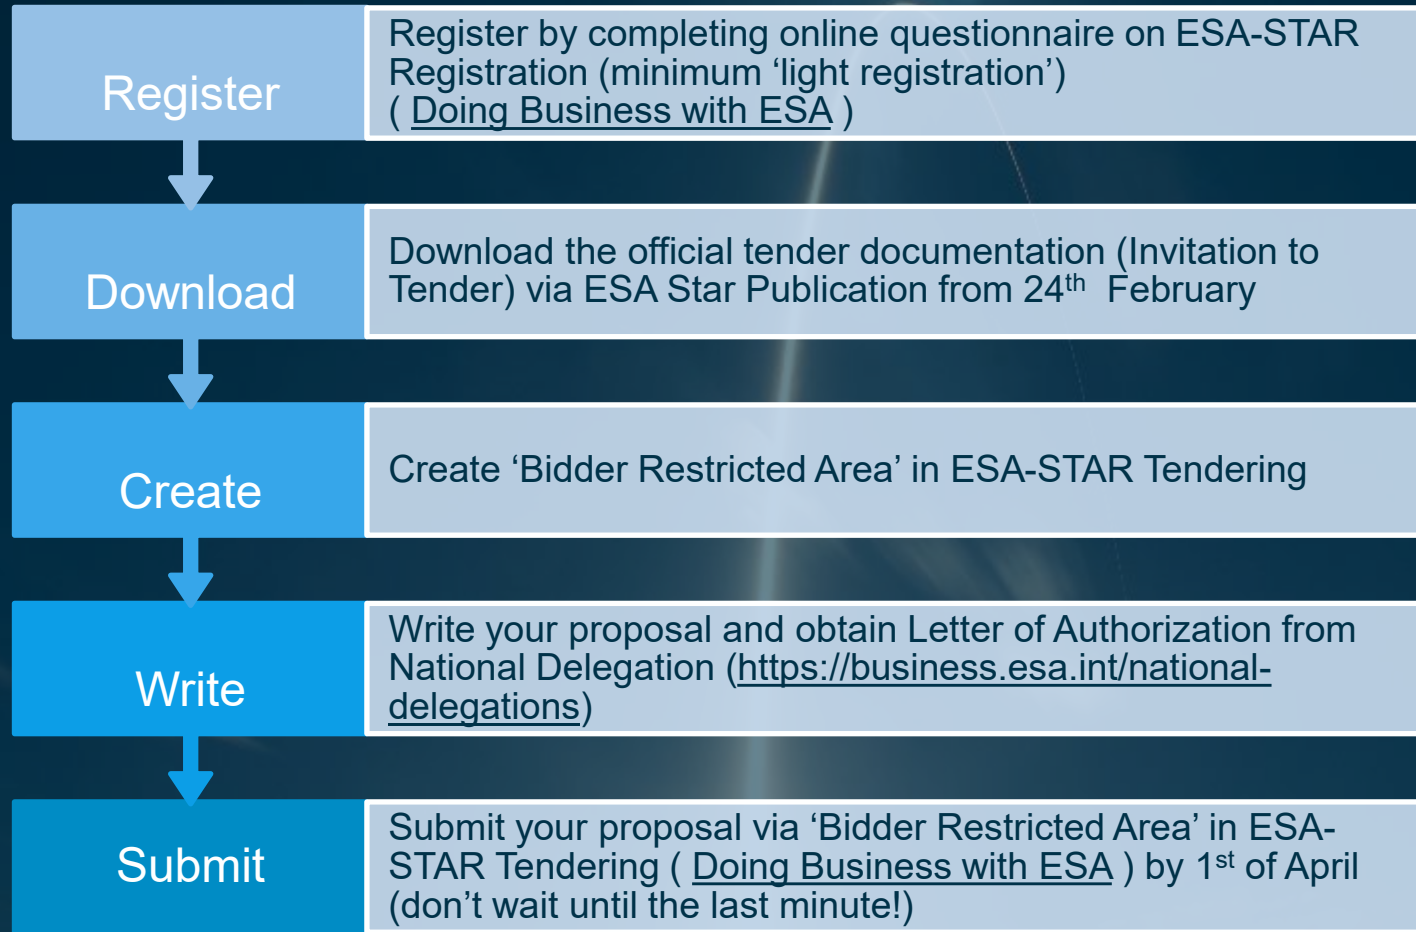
Register

Register by completing online questionnaire on ESA-STAR Registration (minimum ‘light registration’) ( Doing Business with ESA )

Download

Download the official tender documentation (Invitation to Tender) via ESA Star Publication from 24$^{th}$ February

Create

Create ‘Bidder Restricted Area’ in ESA-STAR Tendering

Write

Write your proposal and obtain Letter of Authorization from National Delegation (https://business.esa.int/national-delegations)

Submit

Submit your proposal via ‘Bidder Restricted Area’ in ESA-STAR Tendering ( Doing Business with ESA ) by 1$^{st}$ of April (don’t wait until the last minute!)